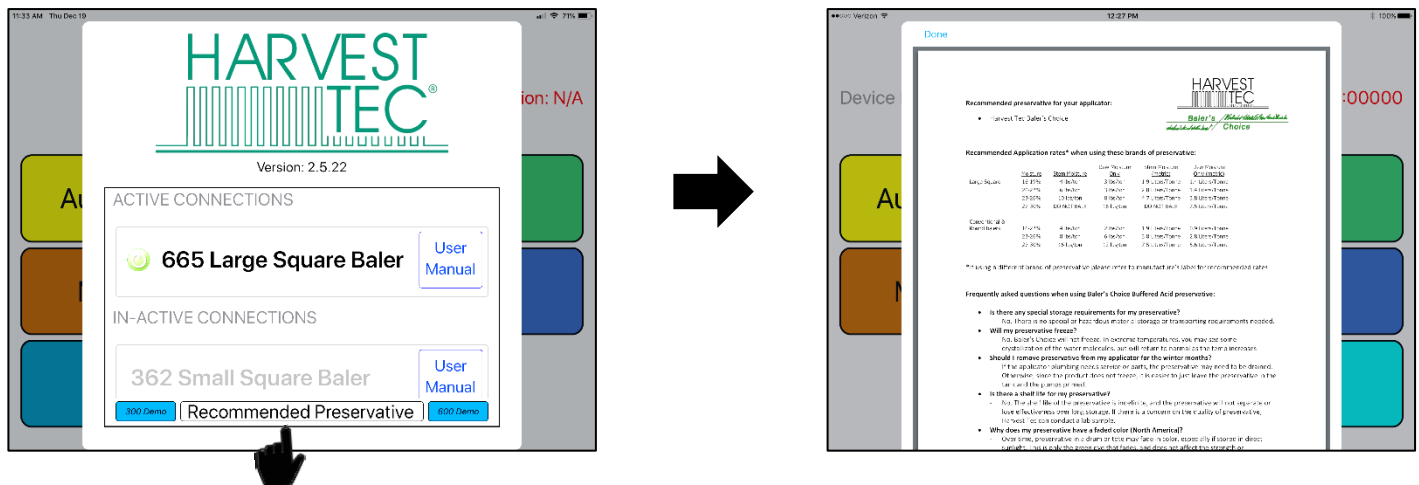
11:33 AM Thu Dec 19

71%

HARVEST TEC®

Version: 2.5.22

ACTIVE CONNECTIONS

665 Large Square Baler

User Manual

IN-ACTIVE CONNECTIONS

362 Small Square Baler

User Manual

300 Demo

Recommended Preservative

600 Demo

Au

N

ion: N/A

Verizon

12:27 PM

100%

Done

Device

:00000

Au

N

HARVEST TEC

Baler's Choice

Recommended preservative for your applicator:

• Harvest Tec Baler's Choice

Recommended Application rates* when using these brands of preservative:

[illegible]

Large Square

Conventional & Round Balers

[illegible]

*If using a different brand of preservative please refer to manufacturer's label for recommended rates.

Frequently asked questions when using Baler's Choice Buffered Acid preservative:

• Is there any special storage requirements for my preservative?
◦ No. There is no special or hazardous material storage or transporting requirements needed.

• Will my preservative freeze?
◦ No. Baler's Choice will not freeze. In extreme temperatures, you may see some crystallization of the water molecules, but will return to normal as the temp increases.

• Should I remove preservative from my applicator for the winter months?
◦ If the applicator plumbing needs service or parts, the preservative may need to be drained. Otherwise, since the product does not freeze, it is easier to just leave the preservative in the tank and the pumps primed.

• Is there a shelf life for my preservative?
◦ No. The shelf life of the preservative is indefinite, and the preservative will not separate or lose effectiveness over long storage. If there is a concern on the quality of preservative, Harvest Tec can conduct a lab sample.

• Why does my preservative have a faded color (North America)?
◦ Over time, preservative in a drum or tote may fade in color, especially if stored in direct sunlight. This is only the green dye that fades, and does not affect the strength or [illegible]